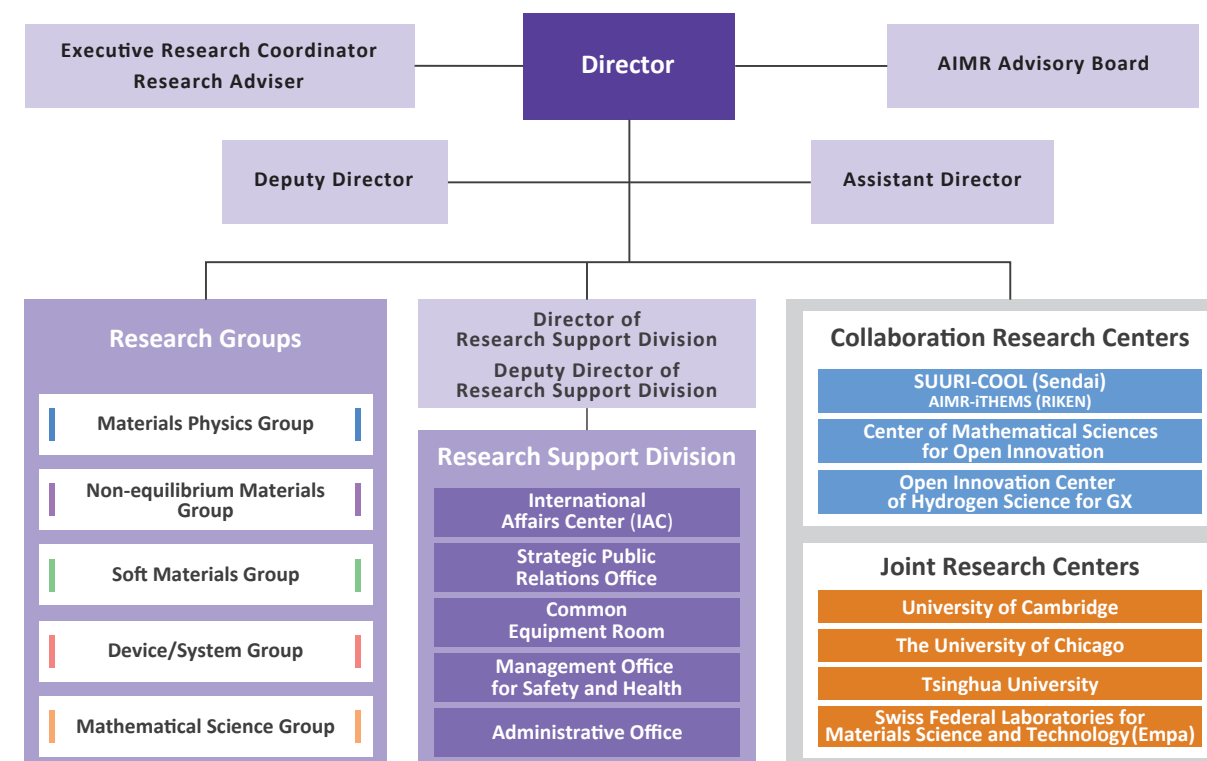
Executive Research Coordinator
Research Adviser

Director

AIMR Advisory Board

Deputy Director

Assistant Director

Research Groups

Materials Physics Group

Non-equilibrium Materials Group

Soft Materials Group

Device/System Group

Mathematical Science Group

Director of Research Support Division
Deputy Director of Research Support Division

Research Support Division

International Affairs Center (IAC)

Strategic Public Relations Office

Common Equipment Room

Management Office for Safety and Health

Administrative Office

Collaboration Research Centers

SUURI-COOL (Sendai)
AIMR-iTHEMS (RIKEN)

Center of Mathematical Sciences for Open Innovation

Open Innovation Center of Hydrogen Science for GX

Joint Research Centers

University of Cambridge

The University of Chicago

Tsinghua University

Swiss Federal Laboratories for Materials Science and Technology(Empa)